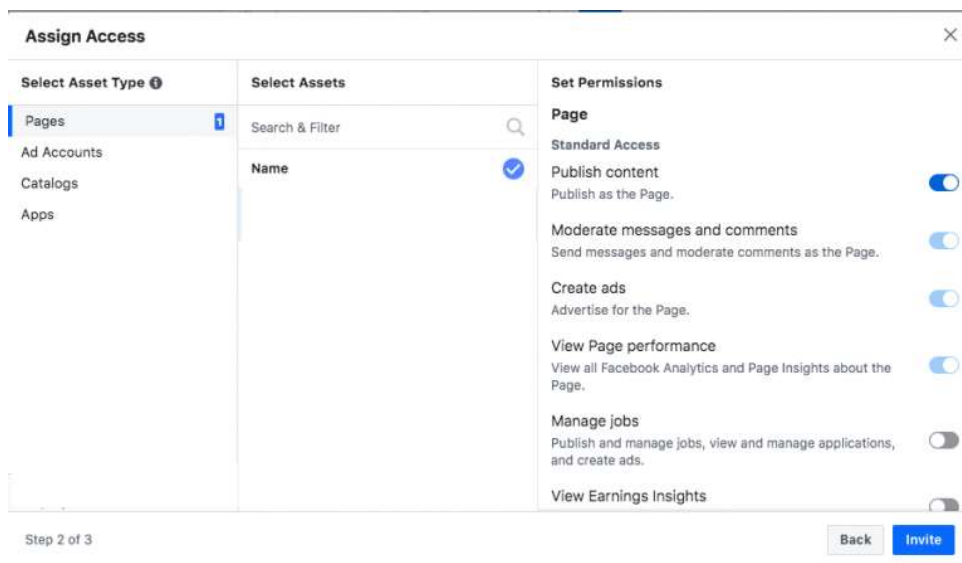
Assign Access

×

Select Asset Type

Pages 1
Ad Accounts
Catalogs
Apps

Select Assets

Search & Filter

Name

Set Permissions

Page

Standard Access

Publish content
Publish as the Page.

Moderate messages and comments
Send messages and moderate comments as the Page.

Create ads
Advertise for the Page.

View Page performance
View all Facebook Analytics and Page Insights about the Page.

Manage jobs
Publish and manage jobs, view and manage applications, and create ads.

View Earnings Insights

Step 2 of 3

Back

Invite